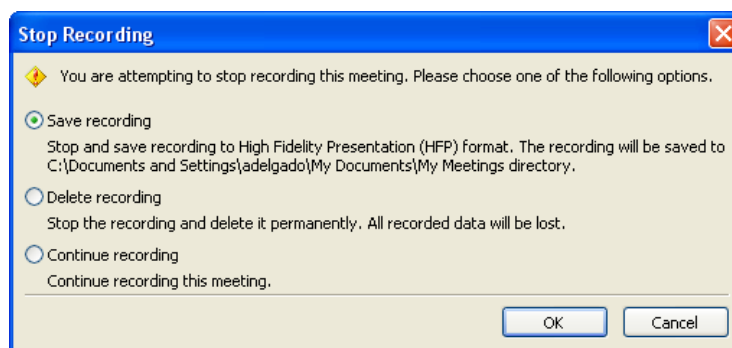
Stop Recording

You are attempting to stop recording this meeting. Please choose one of the following options.

Save recording
Stop and save recording to High Fidelity Presentation (HFP) format. The recording will be saved to C:\Documents and Settings\adelgado\My Documents\My Meetings directory.

Delete recording
Stop the recording and delete it permanently. All recorded data will be lost.

Continue recording
Continue recording this meeting.

OK
Cancel